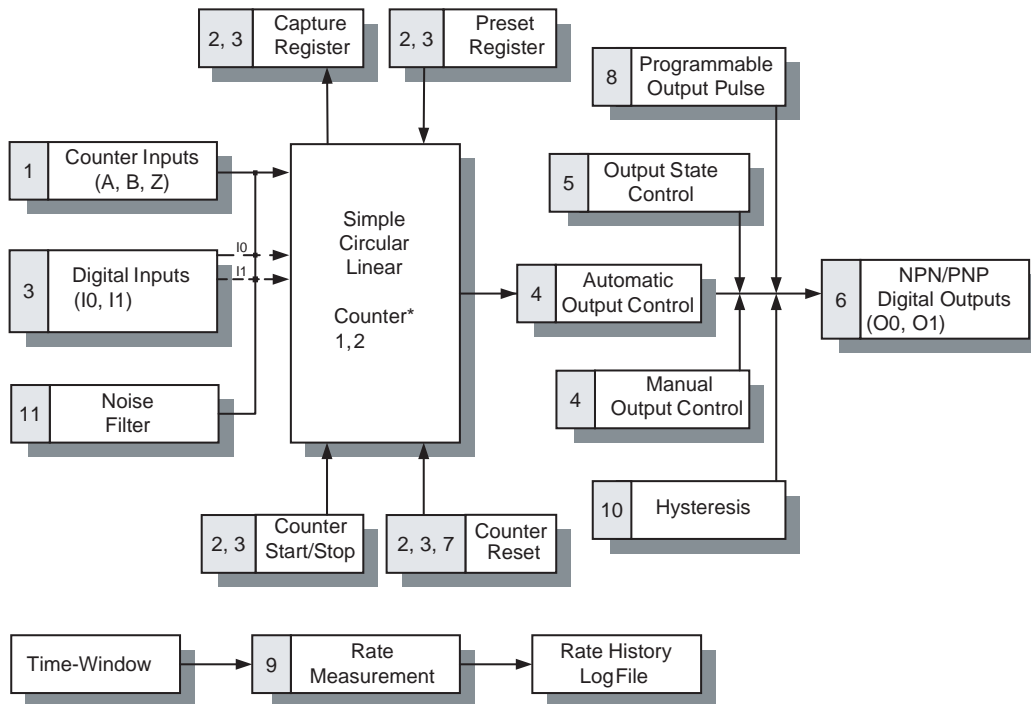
2, 3 Capture Register

2, 3 Preset Register

8 Programmable Output Pulse

1 Counter Inputs (A, B, Z)

5 Output State Control

I0

I1

3 Digital Inputs (I0, I1)

Simple Circular Linear

Counter* 1, 2

4 Automatic Output Control

6 NPN/PNP Digital Outputs (O0, O1)

11 Noise Filter

4 Manual Output Control

10 Hysteresis

2, 3 Counter Start/Stop

2, 3, 7 Counter Reset

Time-Window

9 Rate Measurement

Rate History LogFile